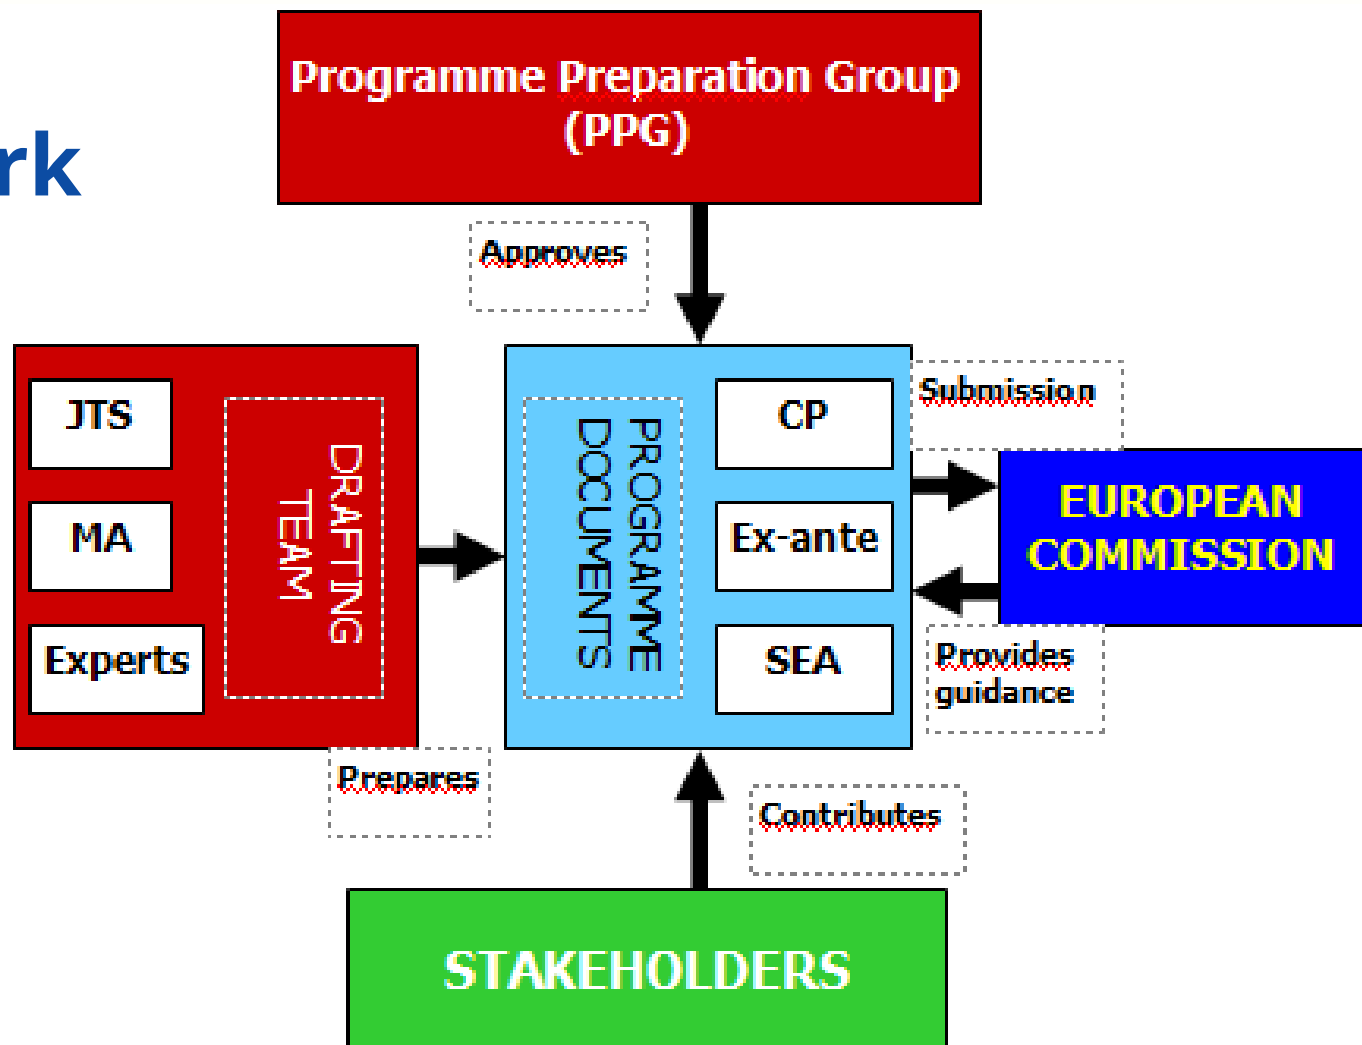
rk

Programme Preparation Group (PPG)

Approves

JTS

MA

Experts

DRAFTING TEAM

PROGRAMME DOCUMENTS

CP

Ex-ante

SEA

Submission

EUROPEAN COMMISSION

Provides guidance

Prepares

Contributes

STAKEHOLDERS